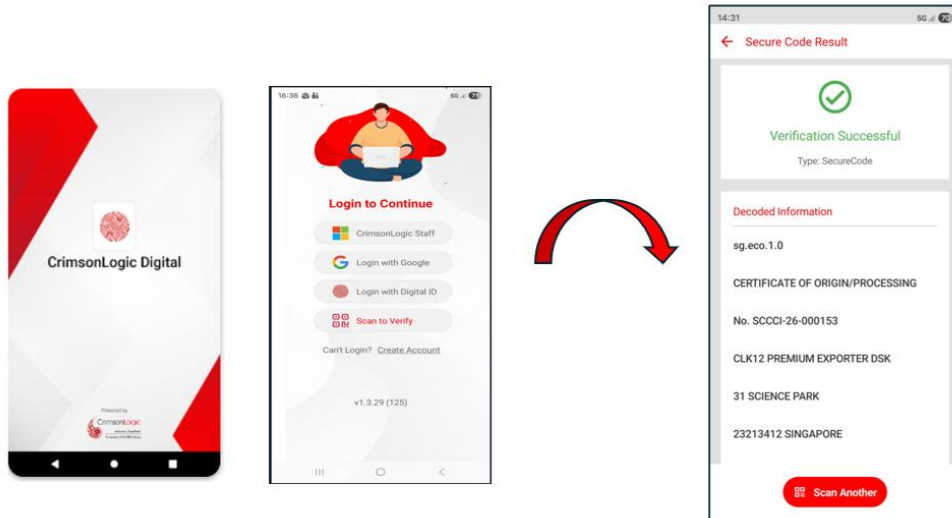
CrimsonLogic Digital

Powered by
CrimsonLogic
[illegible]

16:36
5G 79

Login to Continue

CrimsonLogic Staff

Login with Google

Login with Digital ID

Scan to Verify

Can't Login? Create Account

v1.3.29 (125)

14:31
5G 70

Secure Code Result

Verification Successful

Type: SecureCode

Decoded Information

sg.eco.1.0

CERTIFICATE OF ORIGIN/PROCESSING

No. SCCCI-26-000153

CLK12 PREMIUM EXPORTER DSK

31 SCIENCE PARK

23213412 SINGAPORE

Scan Another